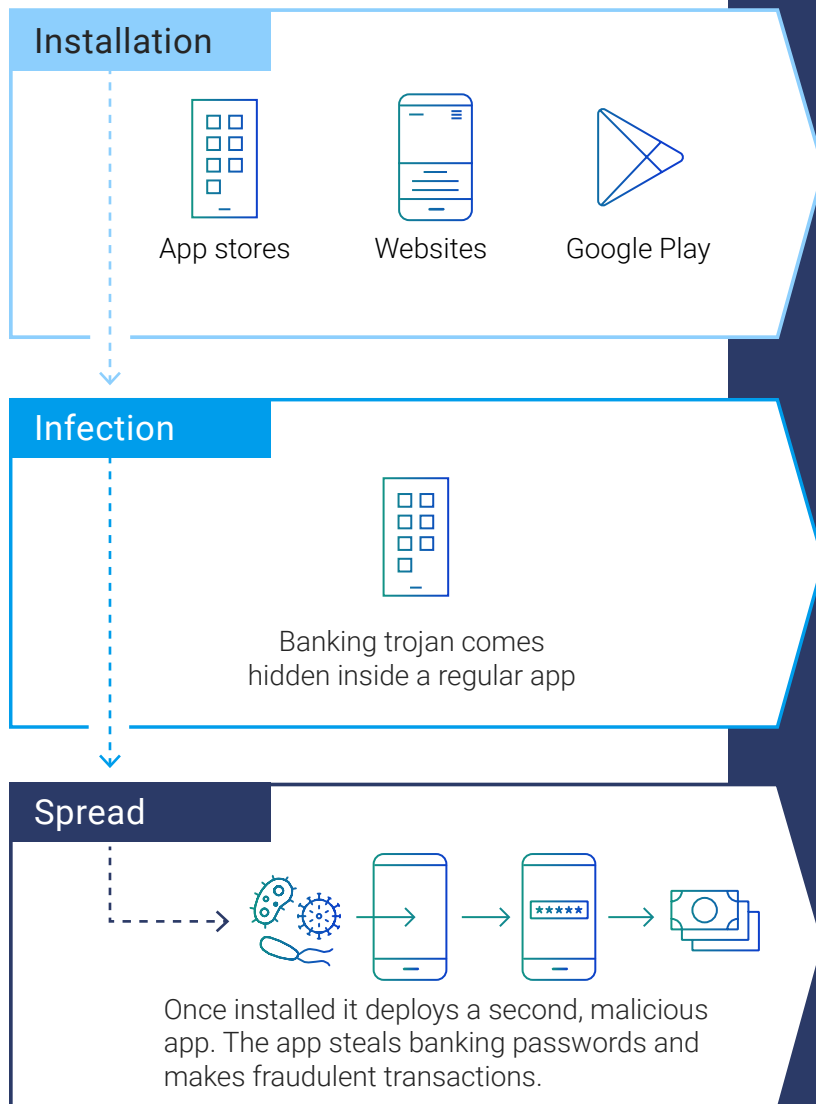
Installation

App stores

Websites

Google Play

Infection

Banking trojan comes hidden inside a regular app

Spread

*****

Once installed it deploys a second, malicious app. The app steals banking passwords and makes fraudulent transactions.